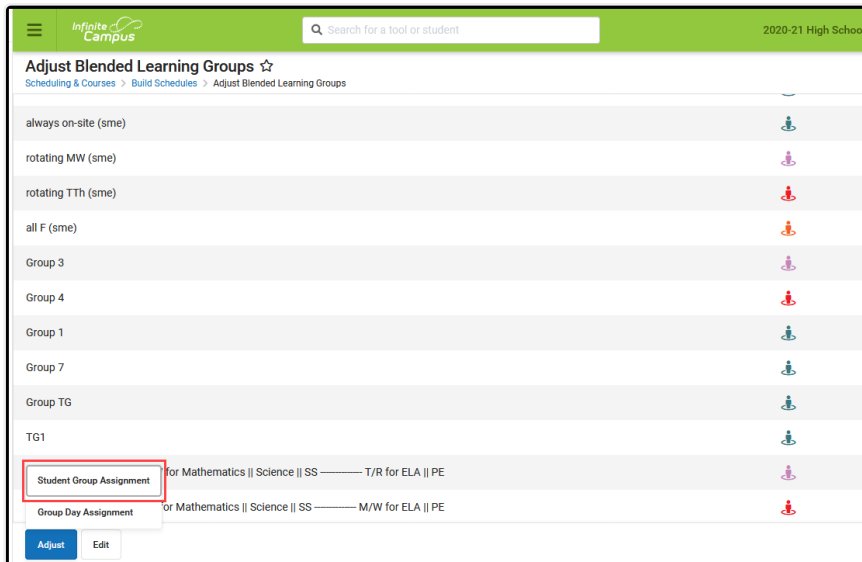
Infinite Campus

Search for a tool or student

2020-21 High Schoo

Adjust Blended Learning Groups ☆

Scheduling & Courses > Build Schedules > Adjust Blended Learning Groups

always on-site (sme)

rotating MW (sme)

rotating TTh (sme)

all F (sme)

Group 3

Group 4

Group 1

Group 7

Group TG

TG1

Student Group Assignment for Mathematics || Science || SS ------------ T/R for ELA || PE

Group Day Assignment for Mathematics || Science || SS ------------ M/W for ELA || PE

Adjust

Edit